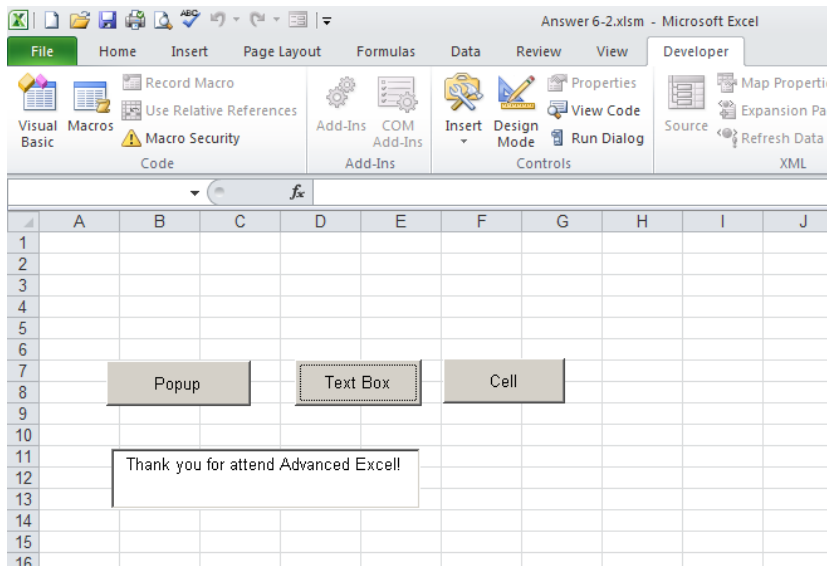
Answer 6-2.xlsm - Microsoft Excel

File | Home | Insert | Page Layout | Formulas | Data | Review | View | Developer

Visual Basic | Macros | Record Macro | Use Relative References | Macro Security
Code

Add-Ins | COM Add-Ins
Add-Ins

Insert | Design Mode | Properties | View Code | Run Dialog
Controls

Source | Map Properti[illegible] | Expansion Pa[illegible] | Refresh Data
XML

$f_x$

| | A | B | C | D | E | F | G | H | I | J |
|---|---|---|---|---|---|---|---|---|---|---|
| 1 | | | | | | | | | | |
| 2 | | | | | | | | | | |
| 3 | | | | | | | | | | |
| 4 | | | | | | | | | | |
| 5 | | | | | | | | | | |
| 6 | | | | | | | | | | |
| 7 | | | | | | | | | | |
| 8 | | | | | | | | | | |
| 9 | | | | | | | | | | |
| 10 | | | | | | | | | | |
| 11 | | | | | | | | | | |
| 12 | | | | | | | | | | |
| 13 | | | | | | | | | | |
| 14 | | | | | | | | | | |
| 15 | | | | | | | | | | |
| 16 | | | | | | | | | | |

Popup

Text Box

Cell

Thank you for attend Advanced Excel!